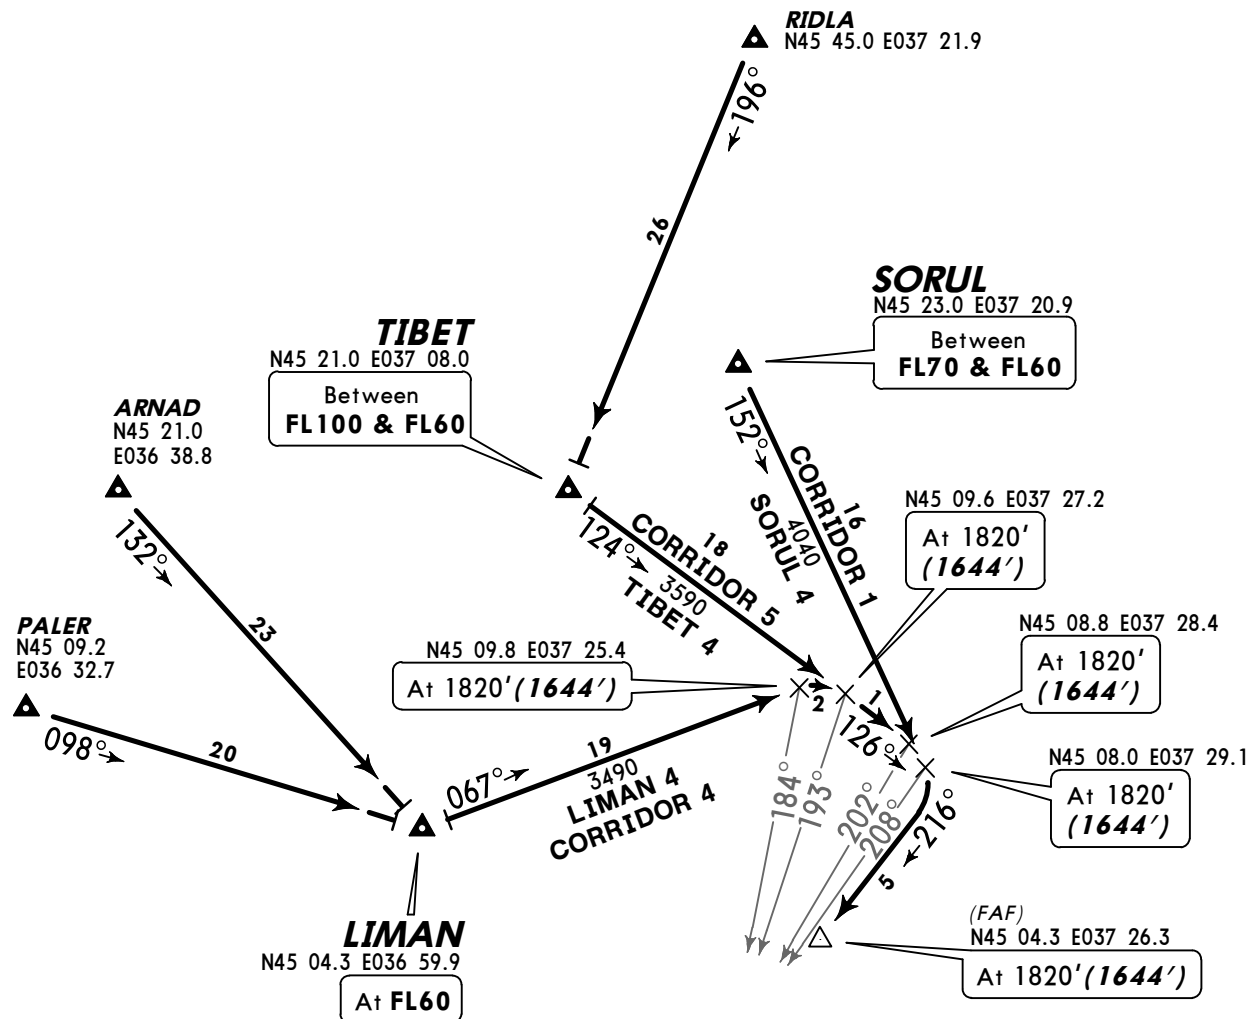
RIDLA
N45 45.0 E037 21.9

196°

26

SORUL
N45 23.0 E037 20.9
Between
FL70 & FL60

TIBET
N45 21.0 E037 08.0
Between
FL100 & FL60

ARNAD
N45 21.0
E036 38.8

152°
16
CORRIDOR 1
4040
SORUL 4

N45 09.6 E037 27.2
At 1820'
(1644')

132°

124°
18
CORRIDOR 5
3590
TIBET 4

23

PALER
N45 09.2
E036 32.7

N45 09.8 E037 25.4
At 1820'(1644')

2
1

N45 08.8 E037 28.4
At 1820'
(1644')

126°

098°

20

067°
19
3490
LIMAN 4
CORRIDOR 4

184°
193°
202°
208°
216°

N45 08.0 E037 29.1
At 1820'
(1644')

5

LIMAN
N45 04.3 E036 59.9
At FL60

(FAF)
N45 04.3 E037 26.3
At 1820'(1644')